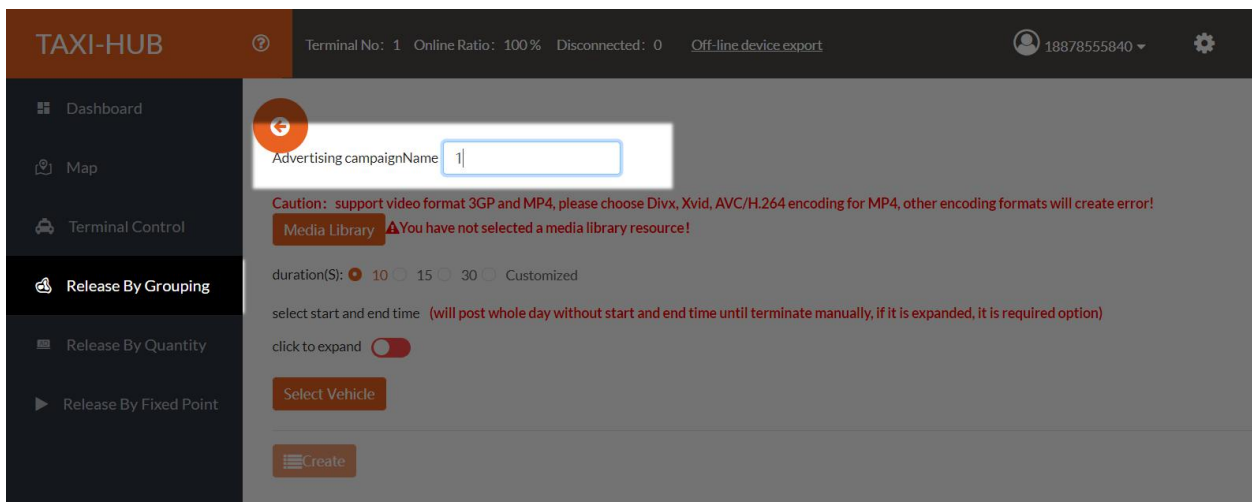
TAXI-HUB

Terminal No: 1 Online Ratio: 100% Disconnected: 0 Off-line device export

18878555840

Dashboard

Map

Terminal Control

Release By Grouping

Release By Quantity

Release By Fixed Point

Advertising campaignName 1

Caution: support video format 3GP and MP4, please choose Divx, Xvid, AVC/H.264 encoding for MP4, other encoding formats will create error!

Media Library You have not selected a media library resource!

duration(S): 10 15 30 Customized

select start and end time (will post whole day without start and end time until terminate manually, if it is expanded, it is required option)

click to expand

Select Vehicle

Create